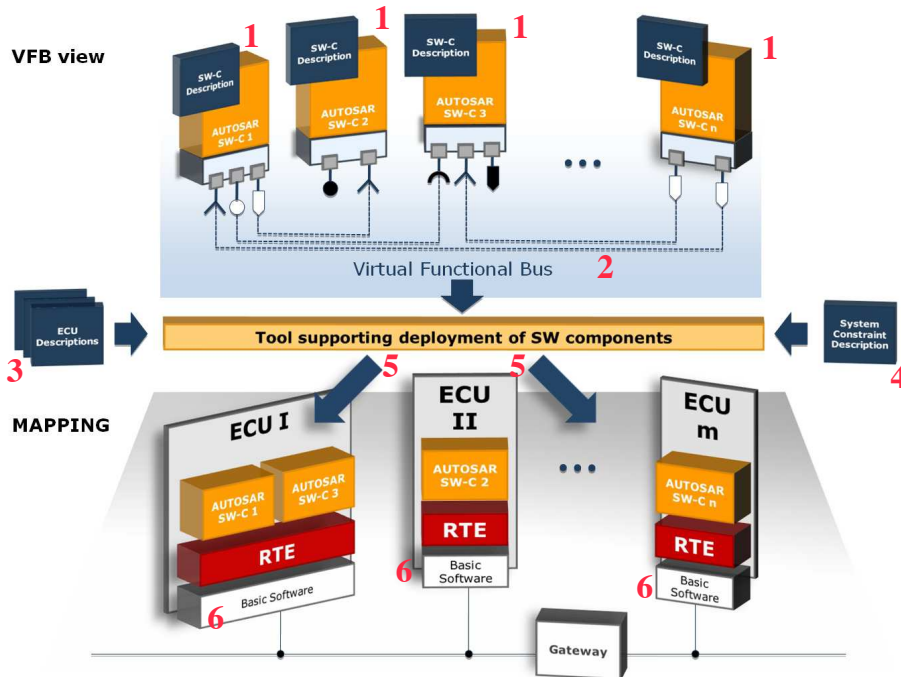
VFB view

1
SW-C Description
AUTOSAR SW-C 1

1
SW-C Description
AUTOSAR SW-C 2

1
SW-C Description
AUTOSAR SW-C 3

...

1
SW-C Description
AUTOSAR SW-C n

Virtual Functional Bus
2

3
ECU Descriptions

Tool supporting deployment of SW components

System Constraint Description
4

5
5

MAPPING

ECU I
AUTOSAR SW-C 1
AUTOSAR SW-C 3
RTE
Basic Software
6

ECU II
AUTOSAR SW-C 2
RTE
6
Basic Software

...

ECU m
AUTOSAR SW-C n
RTE
6
Basic Software

Gateway